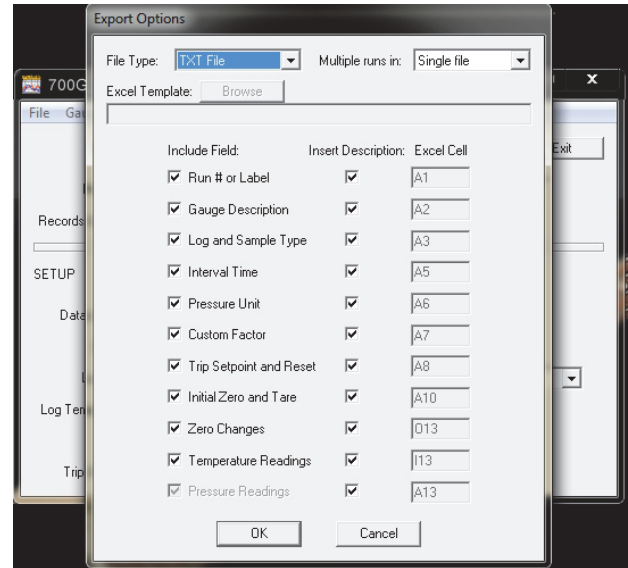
Export Options

File Type: TXT File
Multiple runs in: Single file
Excel Template: Browse

| Include Field: | Insert Description: | Excel Cell |
|---|---|---|
| ☑ Run # or Label | ☑ | A1 |
| ☑ Gauge Description | ☑ | A2 |
| ☑ Log and Sample Type | ☑ | A3 |
| ☑ Interval Time | ☑ | A5 |
| ☑ Pressure Unit | ☑ | A6 |
| ☑ Custom Factor | ☑ | A7 |
| ☑ Trip Setpoint and Reset | ☑ | A8 |
| ☑ Initial Zero and Tare | ☑ | A10 |
| ☑ Zero Changes | ☑ | 013 |
| ☑ Temperature Readings | ☑ | I13 |
| ☑ Pressure Readings | ☑ | A13 |

OK
Cancel

700G
File Ga
Records
SETUP
Data
Log Ter
Trip
Exit
×